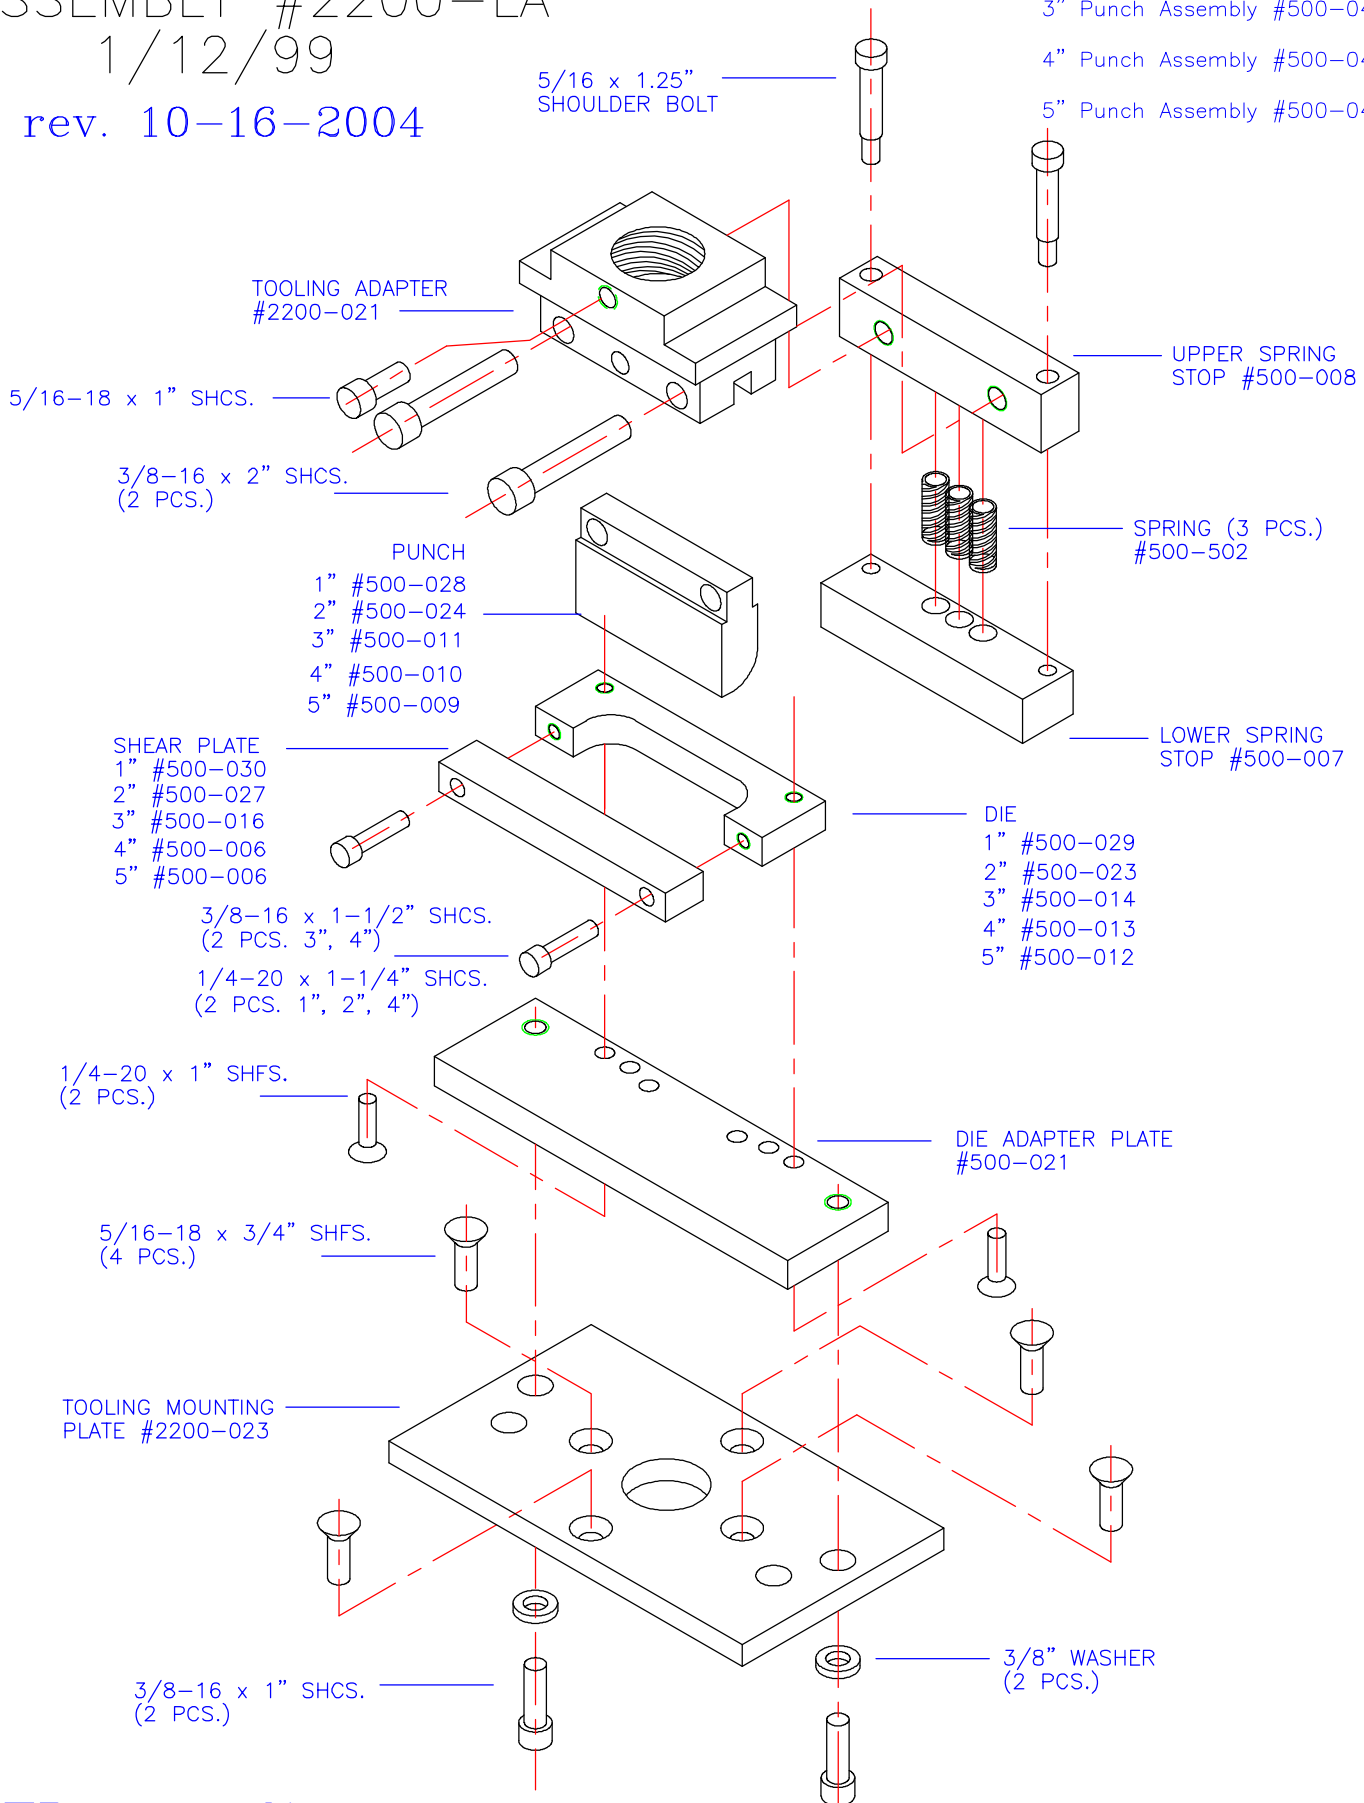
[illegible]SSEMBLY #2200–LA
1/12/99
rev. 10–16–2004

3" Punch Assembly #500–0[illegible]
4" Punch Assembly #500–0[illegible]
5" Punch Assembly #500–0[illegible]

5/16 x 1.25"
SHOULDER BOLT

TOOLING ADAPTER
#2200–021

5/16–18 x 1" SHCS.

3/8–16 x 2" SHCS.
(2 PCS.)

UPPER SPRING
STOP #500–008

SPRING (3 PCS.)
#500–502

PUNCH
1" #500–028
2" #500–024
3" #500–011
4" #500–010
5" #500–009

LOWER SPRING
STOP #500–007

SHEAR PLATE
1" #500–030
2" #500–027
3" #500–016
4" #500–006
5" #500–006

DIE
1" #500–029
2" #500–023
3" #500–014
4" #500–013
5" #500–012

3/8–16 x 1–1/2" SHCS.
(2 PCS. 3", 4")

1/4–20 x 1–1/4" SHCS.
(2 PCS. 1", 2", 4")

1/4–20 x 1" SHFS.
(2 PCS.)

DIE ADAPTER PLATE
#500–021

5/16–18 x 3/4" SHFS.
(4 PCS.)

TOOLING MOUNTING
PLATE #2200–023

3/8" WASHER
(2 PCS.)

3/8–16 x 1" SHCS.
(2 PCS.)